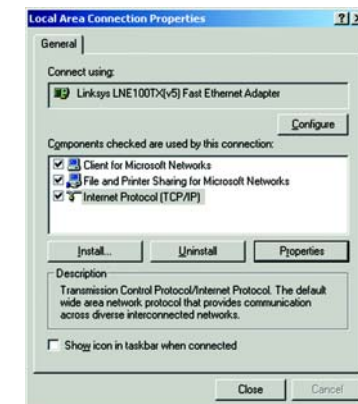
Local Area Connection Properties

?|×

General

Connect using:

Linksys LNE100TX(v5) Fast Ethernet Adapter

Configure

Components checked are used by this connection:

Client for Microsoft Networks

File and Printer Sharing for Microsoft Networks

Internet Protocol (TCP/IP)

Install...

Uninstall

Properties

Description

Transmission Control Protocol/Internet Protocol. The default wide area network protocol that provides communication across diverse interconnected networks.

Show icon in taskbar when connected

Close

Cancel